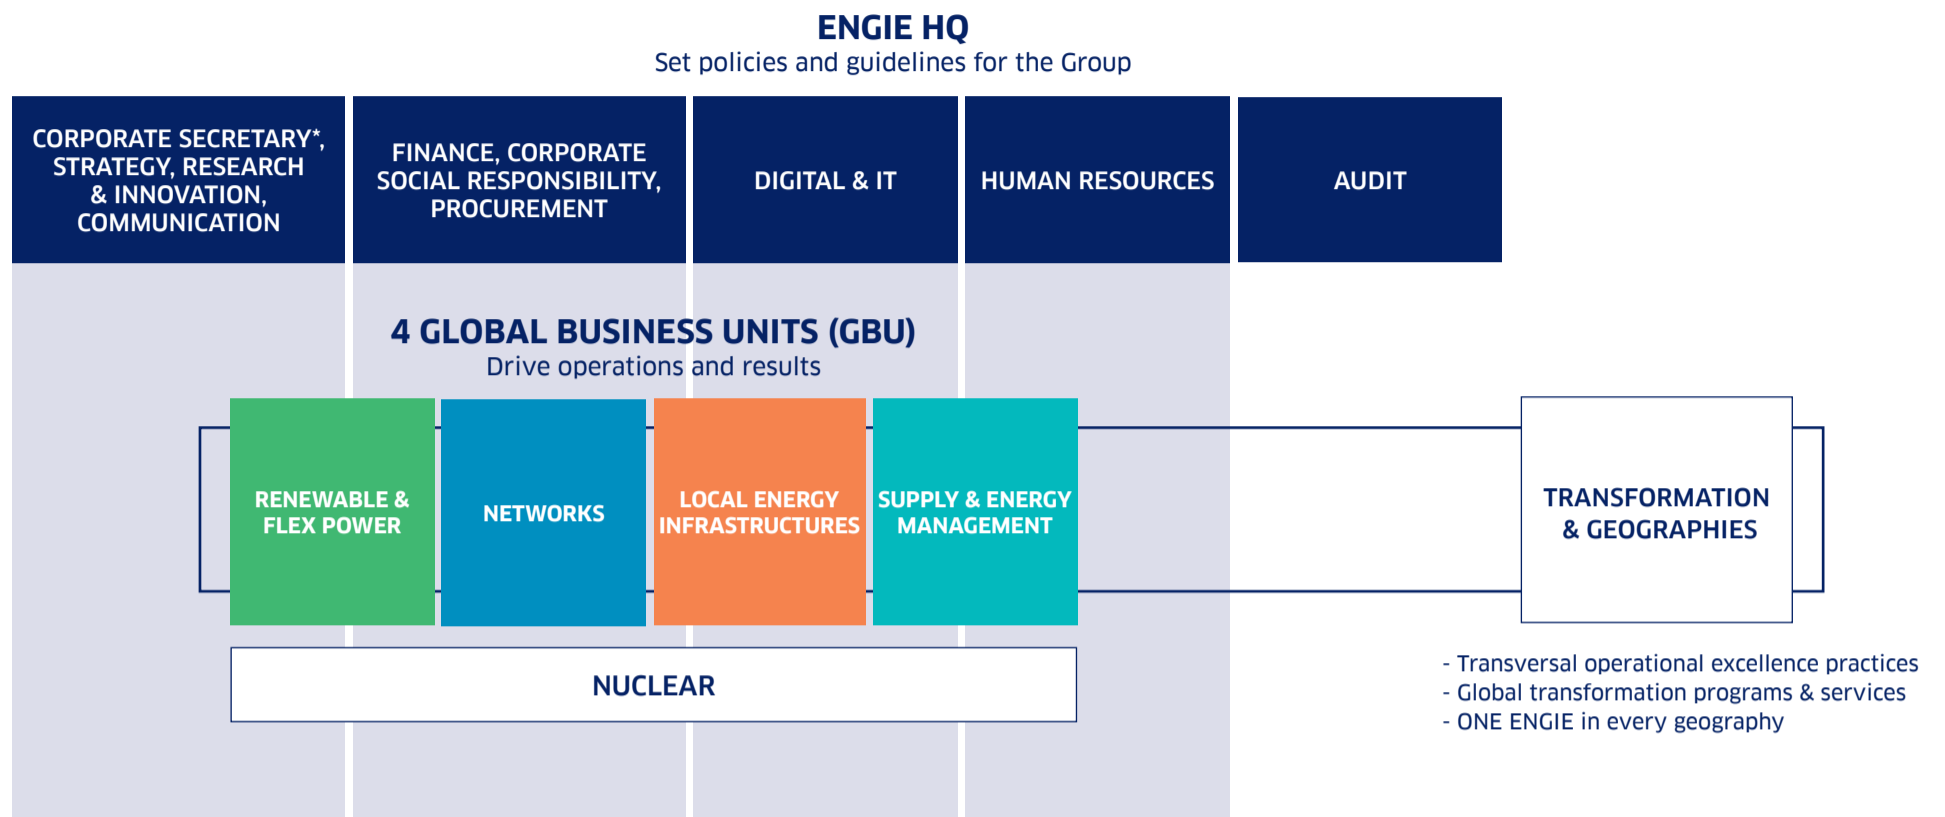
ENGIE HQ
Set policies and guidelines for the Group

CORPORATE SECRETARY*, STRATEGY, RESEARCH & INNOVATION, COMMUNICATION

FINANCE, CORPORATE SOCIAL RESPONSIBILITY, PROCUREMENT

DIGITAL & IT

HUMAN RESOURCES

AUDIT

4 GLOBAL BUSINESS UNITS (GBU)
Drive operations and results

RENEWABLE & FLEX POWER

NETWORKS

LOCAL ENERGY INFRASTRUCTURES

SUPPLY & ENERGY MANAGEMENT

TRANSFORMATION & GEOGRAPHIES

NUCLEAR

- Transversal operational excellence practices
- Global transformation programs & services
- ONE ENGIE in every geography